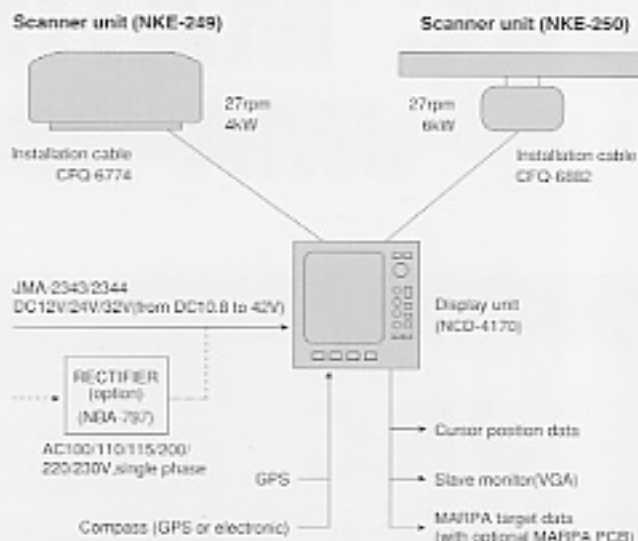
Scanner unit (NKE-249)

Scanner unit (NKE-250)

27rpm
4kW

27rpm
6kW

Installation cable
CFQ 6774

Installation cable
CFQ-6882

JMA-2343/2344
DC12V/24V/32V(from DC10.8 to 42V)

Display unit
(NCD-4170)

RECTIFIER
(option)
(NBA-797)

AC100/110/115/200/
220/230V,single phase

Cursor position data

GPS

Slave monitor(VGA)

Compass (GPS or electronic)

MARPA target data
(with optional MARPA PCB)